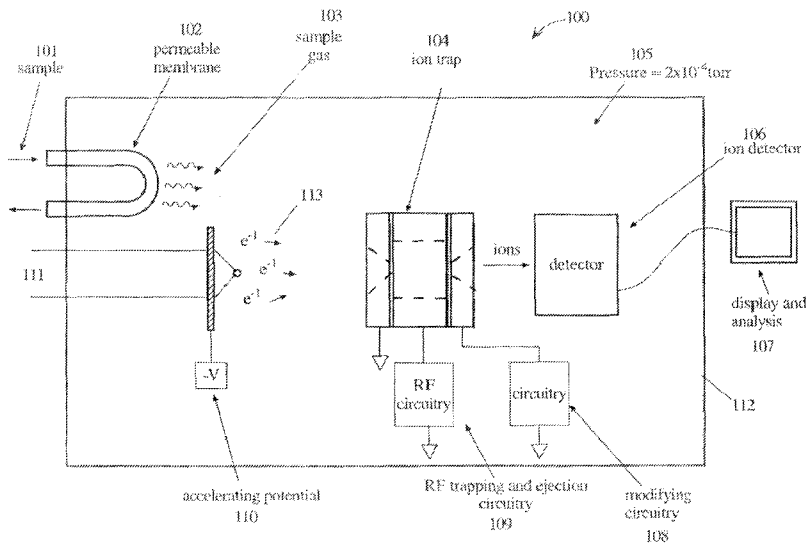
100

101
sample

102
permeable
membrane

103
sample
gas

104
ion trap

105
Pressure = $2x10^{-4}$ torr

106
ion detector

113

$e^{-1}$
$e^{-1}$
$e^{-1}$

111

ions

detector

display and
analysis
107

-V

RF
circuitry

circuitry

112

accelerating potential
110

RF trapping and ejection
circuitry
109

modifying
circuitry
108